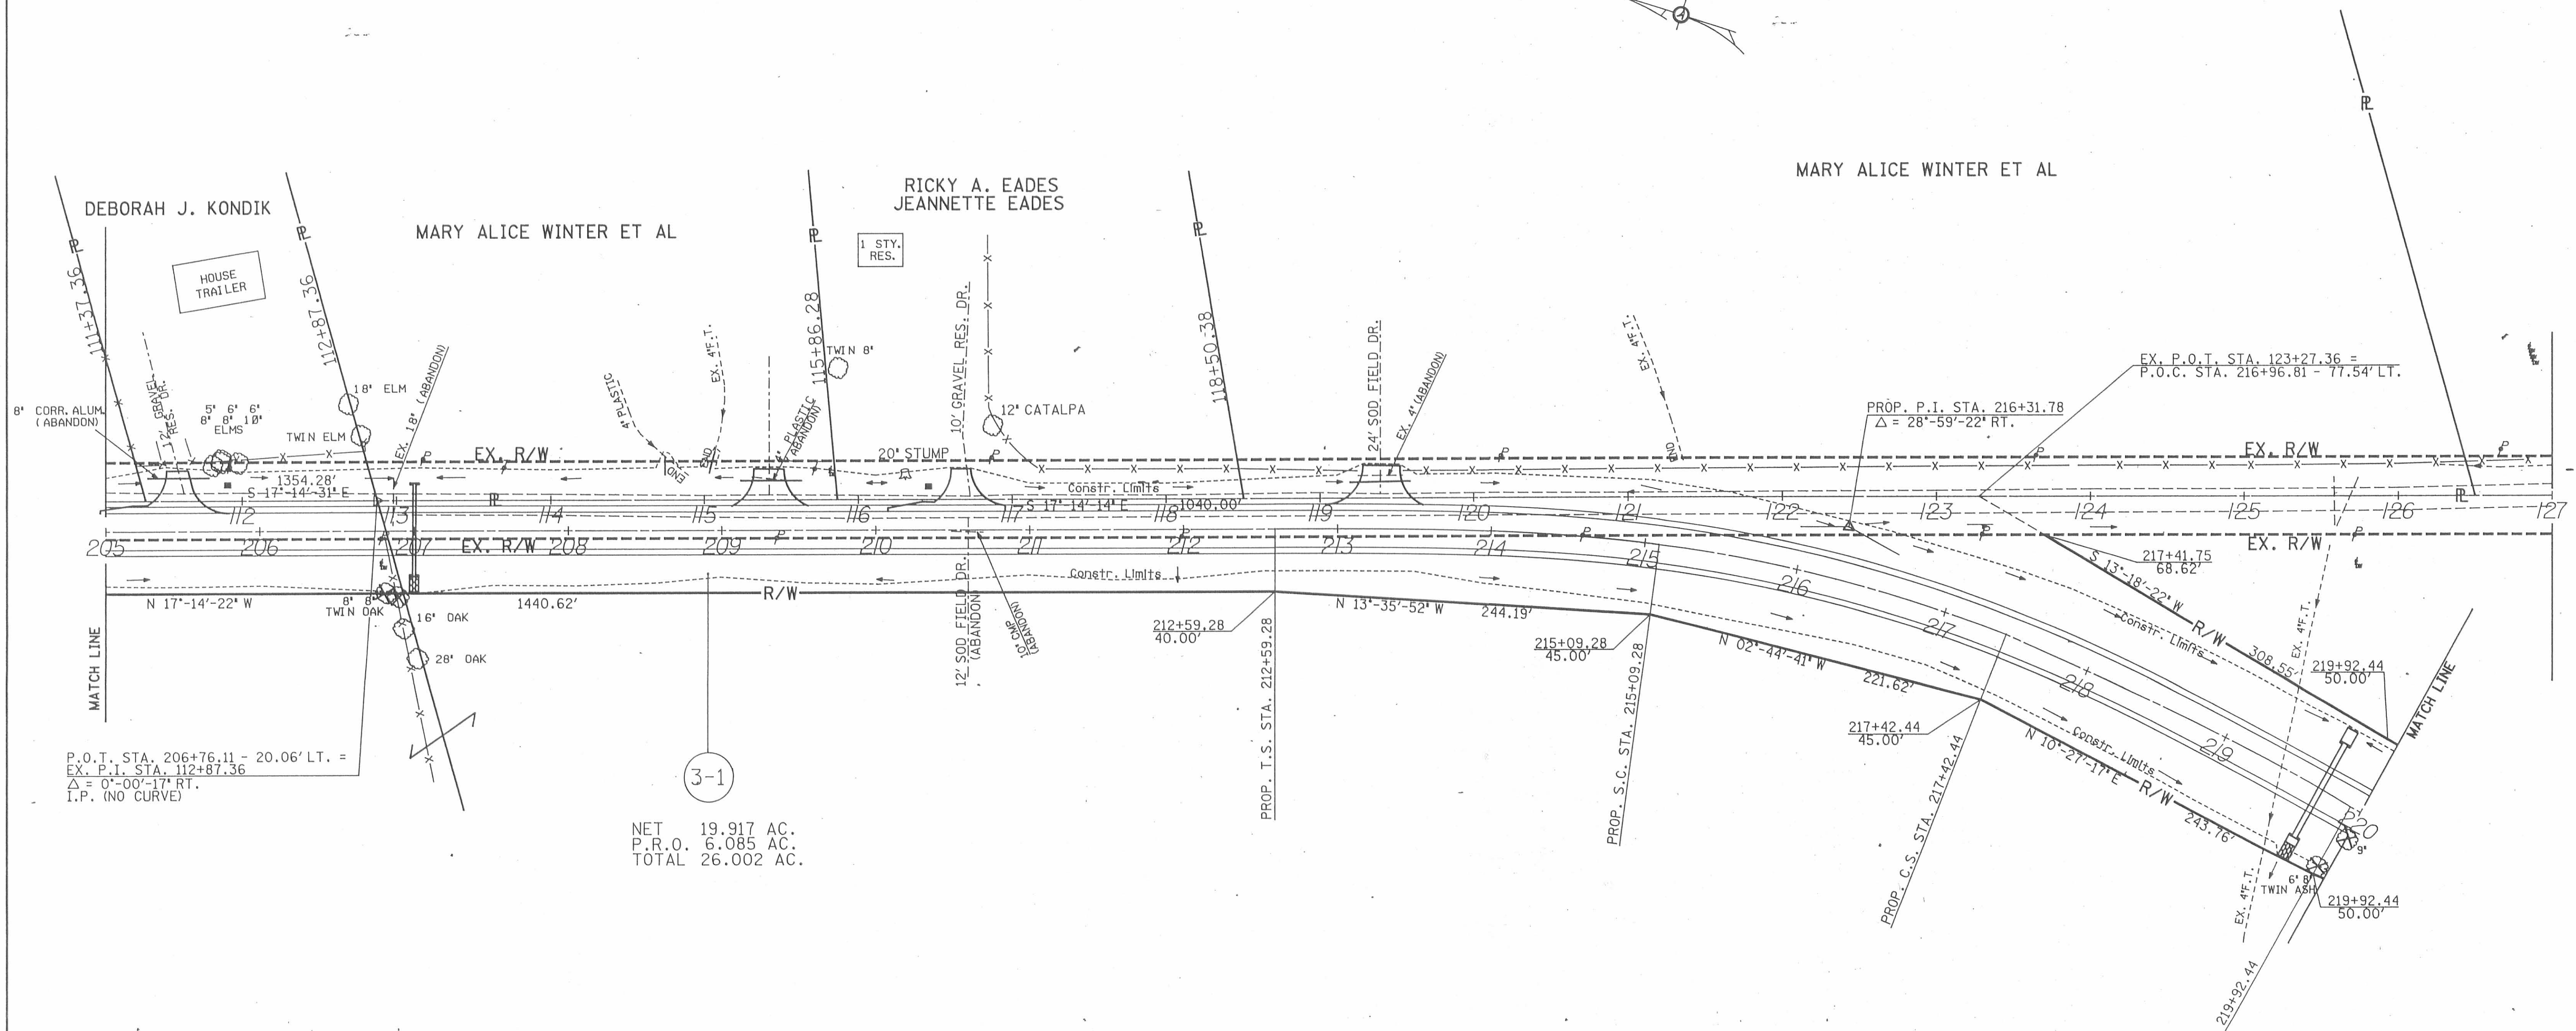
DEBORAH J. KONDIK

HOUSE TRAILER

MARY ALICE WINTER ET AL

RICKY A. EADES
JEANNETTE EADES

1 STY. RES.

MARY ALICE WINTER ET AL

111+37.36

112+87.36

115+86.28

118+50.38

8" CORR. ALUM. (ABANDON)

12' GRAVEL RES. DR.

5' 6' 6'
8' 8' 10'
ELMS

18" ELM

TWIN ELM

EX. 18" (ABANDON)

4" PLASTIC

EX. 4"F.T.

END

4" PLASTIC (ABANDON)

TWIN 8"

10' GRAVEL RES. DR.

12" CATALPA

20" STUMP

24' SOD FIELD DR.

EX. 4" (ABANDON)

EX. 4"F.T.

END

EX. R/W

1354.28'

S 17°-14'-31" E

Constr. Limits

S 17°-14'-14" E

1040.00'

EX. P.O.T. STA. 123+27.36 =
P.O.C. STA. 216+96.81 - 77.54' LT.

PROP. P.I. STA. 216+31.78
$\triangle$ = 28°-59'-22" RT.

EX. R/W

112 113 114 115 116 117 118 119 120 121 122 123 124 125 126 127

205 206 207 208 209 210 211 212 213 214 215 216 217 218 219 220

EX. R/W

EX. R/W

S 13°-18'-22" W

217+41.75
68.62'

Constr. Limits

R/W

308.55'

EX. 4"F.T.

219+92.44
50.00'

MATCH LINE

N 17°-14'-22" W

8" 8"
TWIN OAK

16" OAK

28" OAK

1440.62'

R/W

12' SOD FIELD DR. (ABANDON)

10" CMP (ABANDON)

212+59.28
40.00'

N 13°-35'-52" W

244.19'

215+09.28
45.00'

N 02°-44'-41" W

221.62'

217+42.44
45.00'

N 10°-27'-17" E

Constr. Limits

R/W

243.76'

MATCH LINE

P.O.T. STA. 206+76.11 - 20.06' LT. =
EX. P.I. STA. 112+87.36
$\triangle$ = 0°-00'-17" RT.
I.P. (NO CURVE)

3-1

NET 19.917 AC.
P.R.O. 6.085 AC.
TOTAL 26.002 AC.

PROP. T.S. STA. 212+59.28

PROP. S.C. STA. 215+09.28

PROP. C.S. STA. 217+42.44

EX. 4"F.T.

6" 8"
TWIN ASH

9"

219+92.44
50.00'

219+92.44